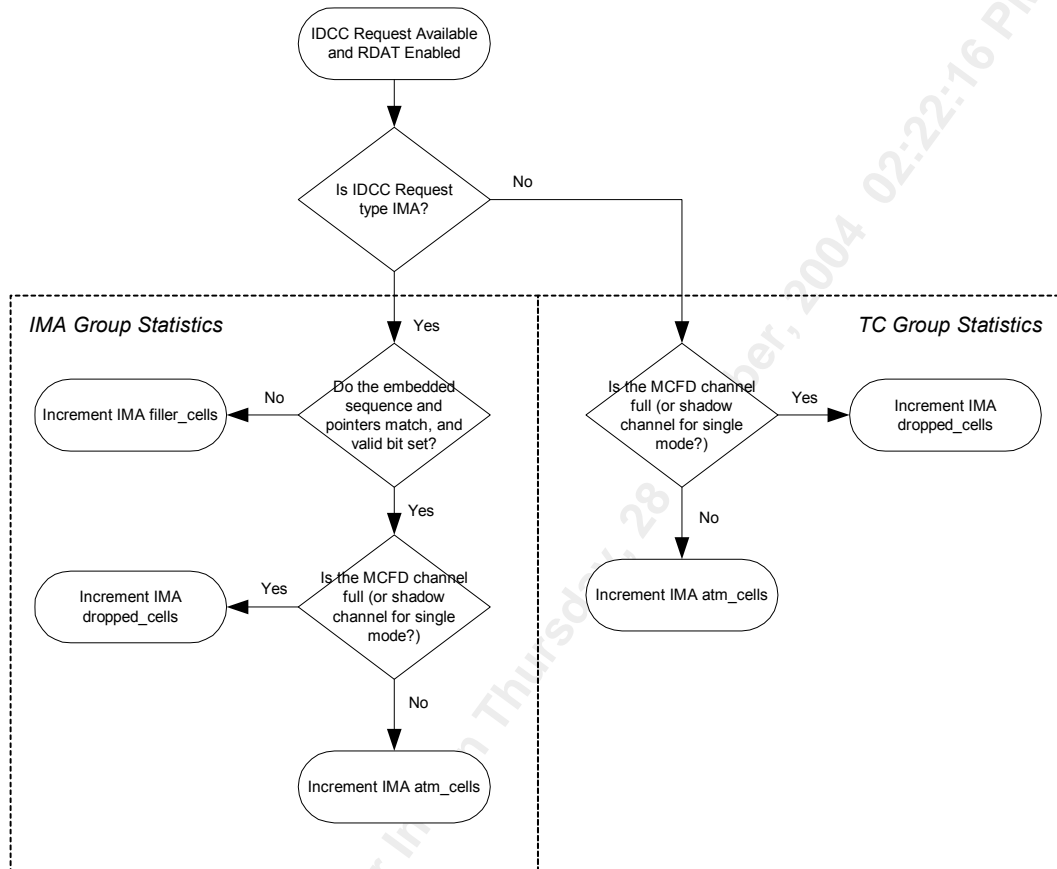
IDCC Request Available and RDAT Enabled

Is IDCC Request type IMA?

No

IMA Group Statistics

Yes

Do the embedded sequence and pointers match, and valid bit set?

No

Increment IMA filler_cells

Yes

Is the MCFD channel full (or shadow channel for single mode?)

Yes

Increment IMA dropped_cells

No

Increment IMA atm_cells

TC Group Statistics

Is the MCFD channel full (or shadow channel for single mode?)

Yes

Increment IMA dropped_cells

No

Increment IMA atm_cells

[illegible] Thursday, 28 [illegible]ber, 2004 02:22:16 P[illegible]